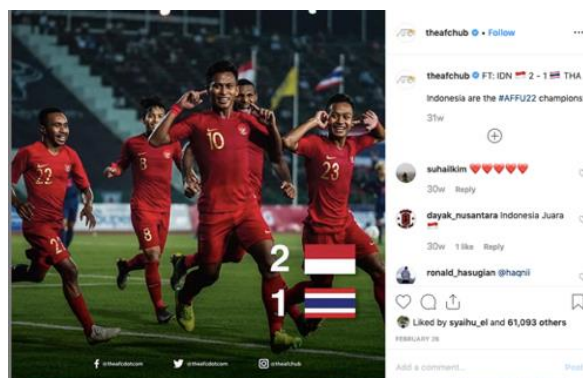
22
10
8
23
2
1
@theafcdotcom
@theafcdotcom
@theafchub

theafchub • Follow

theafchub FT: IDN 🇮🇩 2 - 1 🇹🇭 THA
Indonesia are the #AFFU22 champions

31w

suhailkim ❤️❤️❤️❤️❤️
30w Reply

dayak_nusantara Indonesia Juara 🇮🇩
30w 1 like Reply

ronald_hasugian @haqnil

Liked by syaihu_el and 61,093 others
FEBRUARY 26

Add a comment...
Post